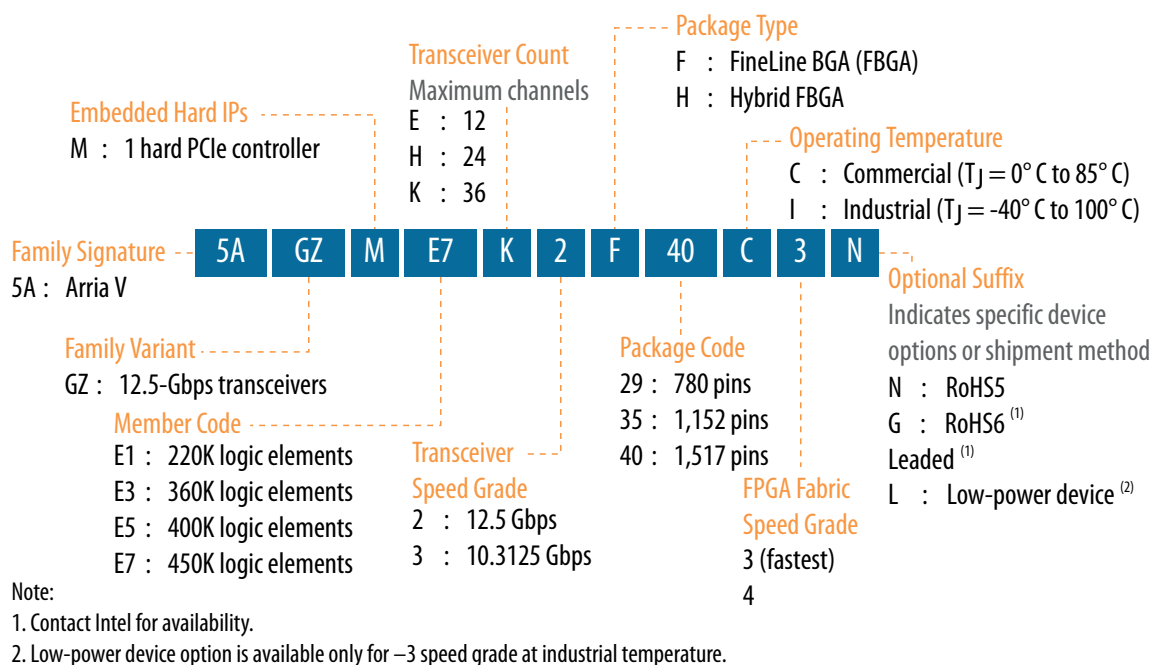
Package Type
F : FineLine BGA (FBGA)
H : Hybrid FBGA

Transceiver Count
Maximum channels
E : 12
H : 24
K : 36

Embedded Hard IPs
M : 1 hard PCIe controller

Operating Temperature
C : Commercial ($T_J$ = 0° C to 85° C)
I : Industrial ($T_J$ = -40° C to 100° C)

Family Signature
5A : Arria V

5A GZ M E7 K 2 F 40 C 3 N

Optional Suffix
Indicates specific device options or shipment method
N : RoHS5
G : RoHS6 (1)
Leaded (1)
L : Low-power device (2)

Family Variant
GZ : 12.5-Gbps transceivers

Member Code
E1 : 220K logic elements
E3 : 360K logic elements
E5 : 400K logic elements
E7 : 450K logic elements

Transceiver Speed Grade
2 : 12.5 Gbps
3 : 10.3125 Gbps

Package Code
29 : 780 pins
35 : 1,152 pins
40 : 1,517 pins

FPGA Fabric Speed Grade
3 (fastest)
4

Note:
1. Contact Intel for availability.
2. Low-power device option is available only for –3 speed grade at industrial temperature.